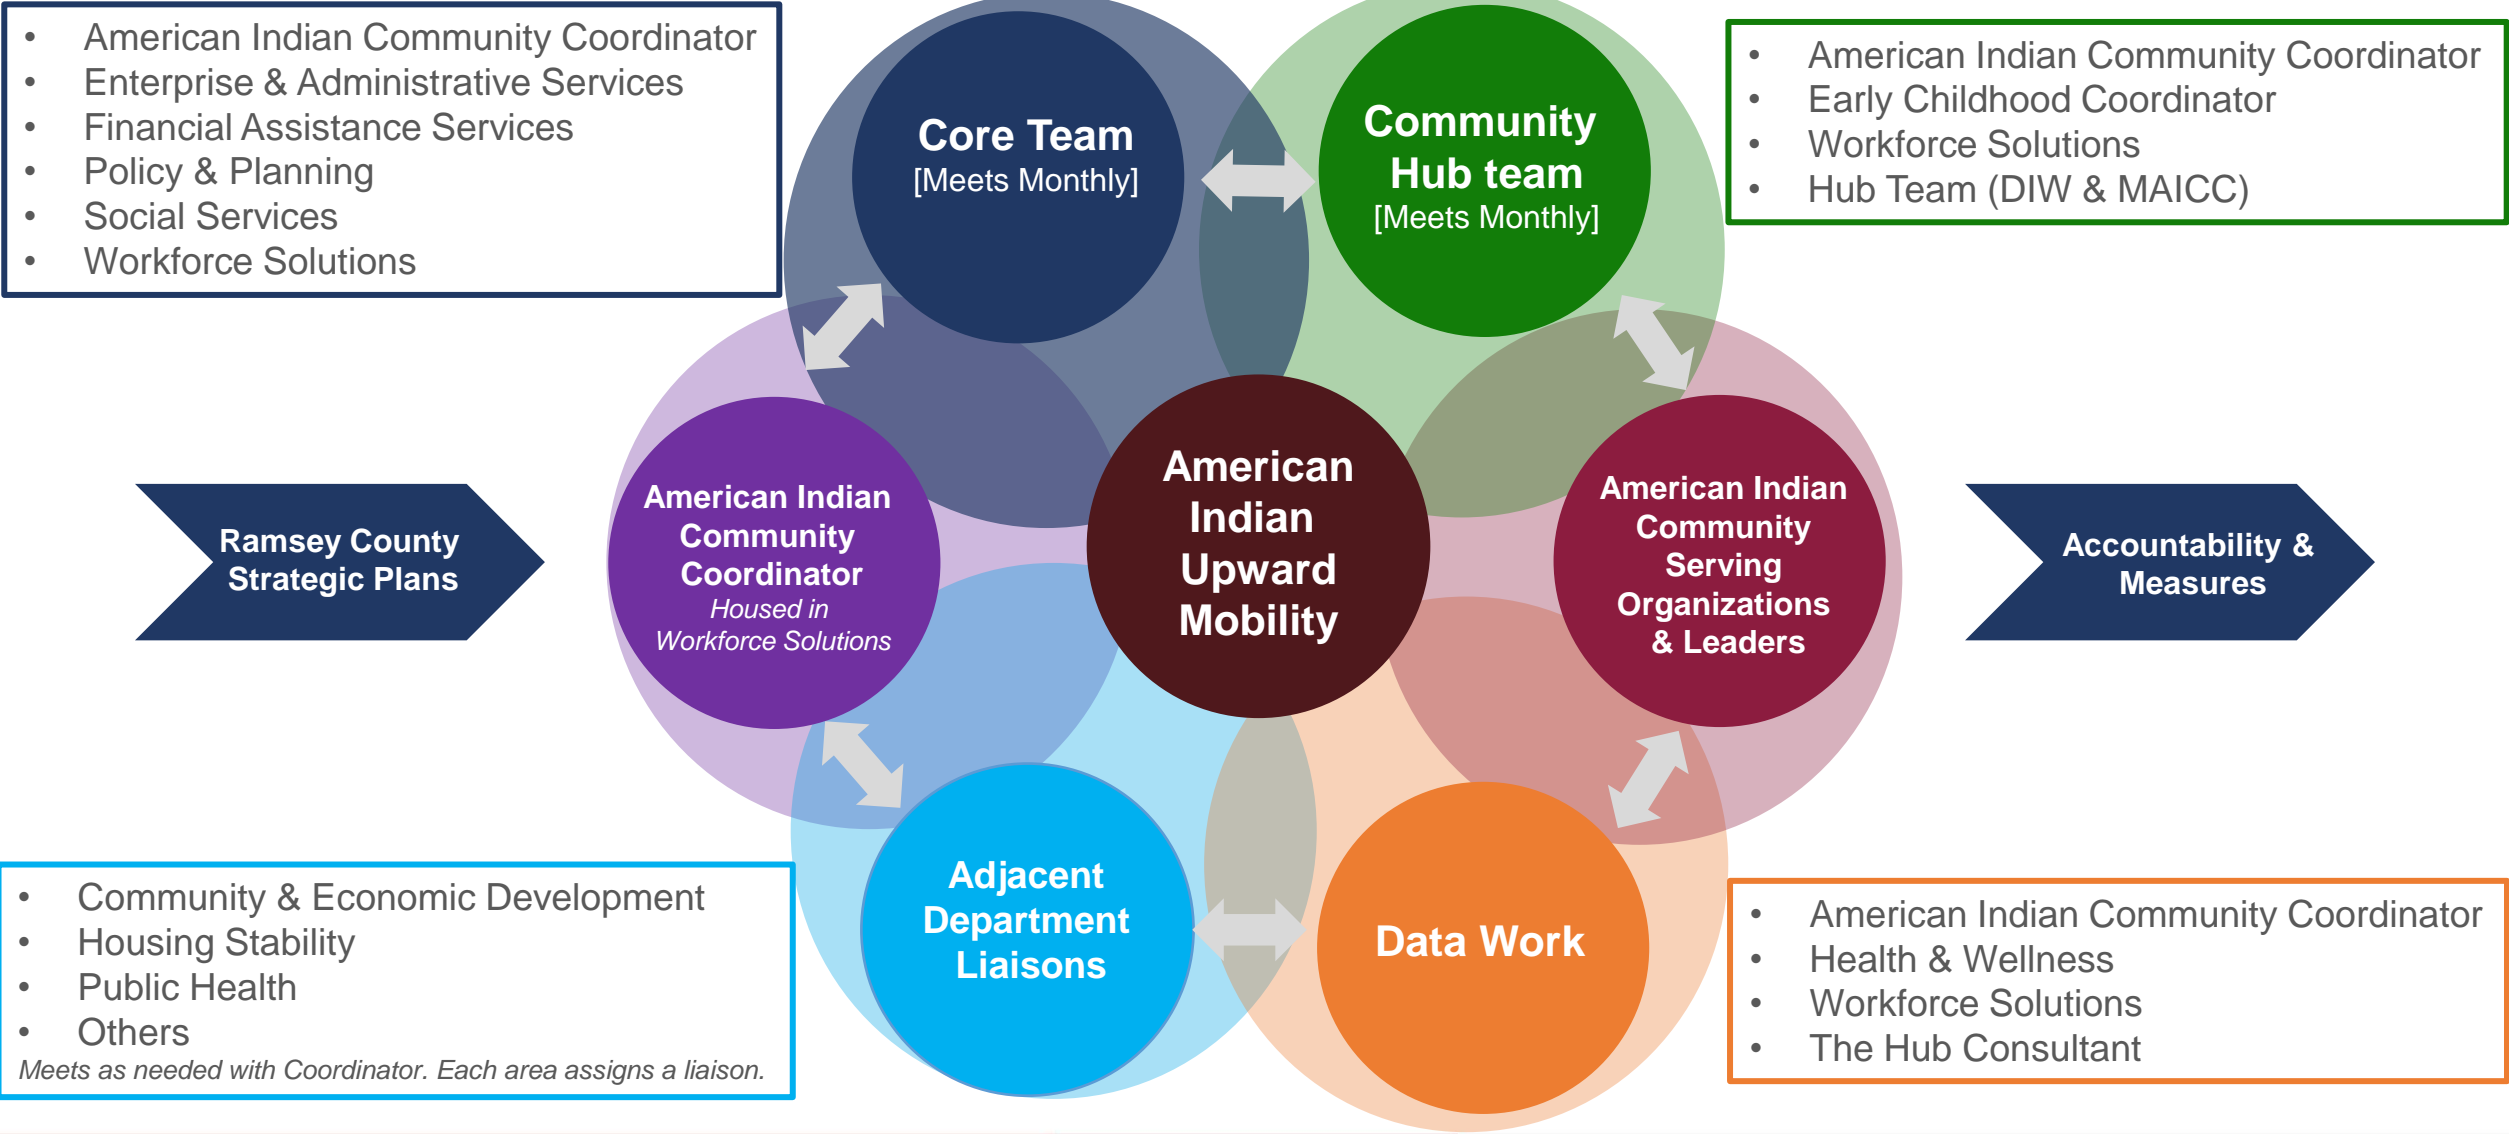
- American Indian Community Coordinator
- Enterprise & Administrative Services
- Financial Assistance Services
- Policy & Planning
- Social Services
- Workforce Solutions

Core Team
[Meets Monthly]

Community Hub team
[Meets Monthly]

- American Indian Community Coordinator
- Early Childhood Coordinator
- Workforce Solutions
- Hub Team (DIW & MAICC)

Ramsey County Strategic Plans

American Indian Community Coordinator
Housed in Workforce Solutions

American Indian Upward Mobility

American Indian Community Serving Organizations & Leaders

Accountability & Measures

Adjacent Department Liaisons

Data Work

- Community & Economic Development
- Housing Stability
- Public Health
- Others

Meets as needed with Coordinator. Each area assigns a liaison.

- American Indian Community Coordinator
- Health & Wellness
- Workforce Solutions
- The Hub Consultant